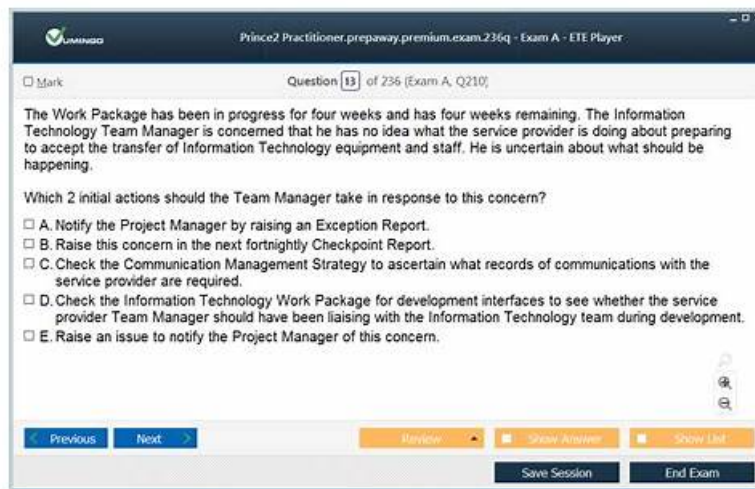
VUMINGO

Prince2 Practitioner.prepaway.premium.exam.236q - Exam A - ETE Player

☐ Mark

Question 13 of 236 (Exam A, Q210)

The Work Package has been in progress for four weeks and has four weeks remaining. The Information Technology Team Manager is concerned that he has no idea what the service provider is doing about preparing to accept the transfer of Information Technology equipment and staff. He is uncertain about what should be happening.

Which 2 initial actions should the Team Manager take in response to this concern?

☐ A. Notify the Project Manager by raising an Exception Report.
☐ B. Raise this concern in the next fortnightly Checkpoint Report.
☐ C. Check the Communication Management Strategy to ascertain what records of communications with the service provider are required.
☐ D. Check the Information Technology Work Package for development interfaces to see whether the service provider Team Manager should have been liaising with the Information Technology team during development.
☐ E. Raise an issue to notify the Project Manager of this concern.

Previous Next Review Show Answer Show List

Save Session End Exam